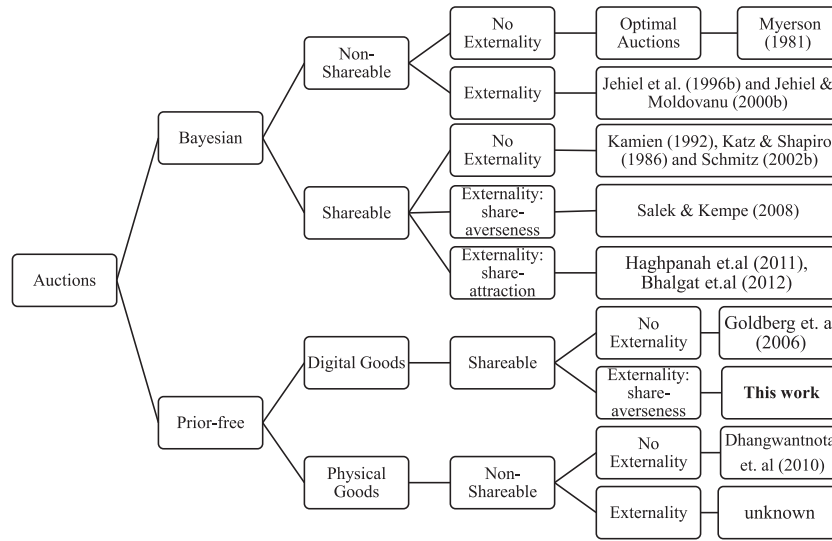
Auctions

Bayesian

Non-Shareable

No Externality

Optimal Auctions

Myerson (1981)

Externality

Jehiel et al. (1996b) and Jehiel & Moldovanu (2000b)

Shareable

No Externality

Kamien (1992), Katz & Shapiro (1986) and Schmitz (2002b)

Externality: share-averseness

Salek & Kempe (2008)

Externality: share-attraction

Haghpanah et.al (2011), Bhalgat et.al (2012)

Prior-free

Digital Goods

Shareable

No Externality

Goldberg et. a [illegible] (2006)

Externality: share-averseness

This work

Physical Goods

Non-Shareable

No Externality

Dhangwantnota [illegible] et. al (2010)

Externality

unknown